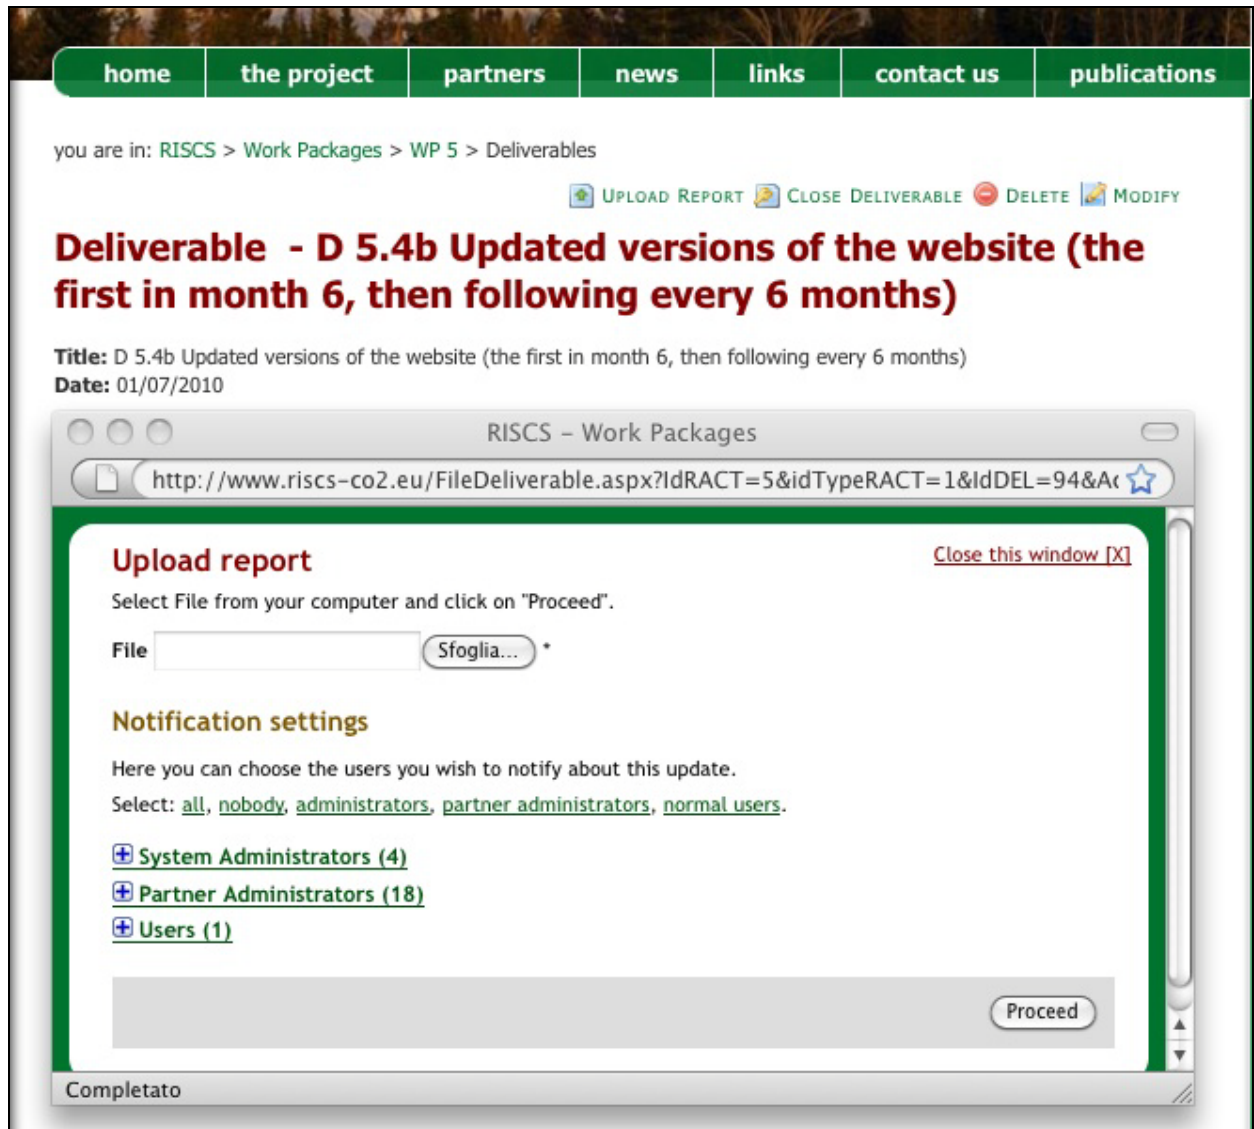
home | the project | partners | news | links | contact us | publications

you are in: RISCS > Work Packages > WP 5 > Deliverables

UPLOAD REPORT CLOSE DELIVERABLE DELETE MODIFY

Deliverable - D 5.4b Updated versions of the website (the first in month 6, then following every 6 months)

Title: D 5.4b Updated versions of the website (the first in month 6, then following every 6 months)
Date: 01/07/2010

RISCS - Work Packages

http://www.riscs-co2.eu/FileDeliverable.aspx?IdRACT=5&idTypeRACT=1&IdDEL=94&A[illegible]

Upload report

Close this window [X]

Select File from your computer and click on "Proceed".

File Sfoglia... *

Notification settings

Here you can choose the users you wish to notify about this update.

Select: all, nobody, administrators, partner administrators, normal users.

System Administrators (4)

Partner Administrators (18)

Users (1)

Proceed

Completato